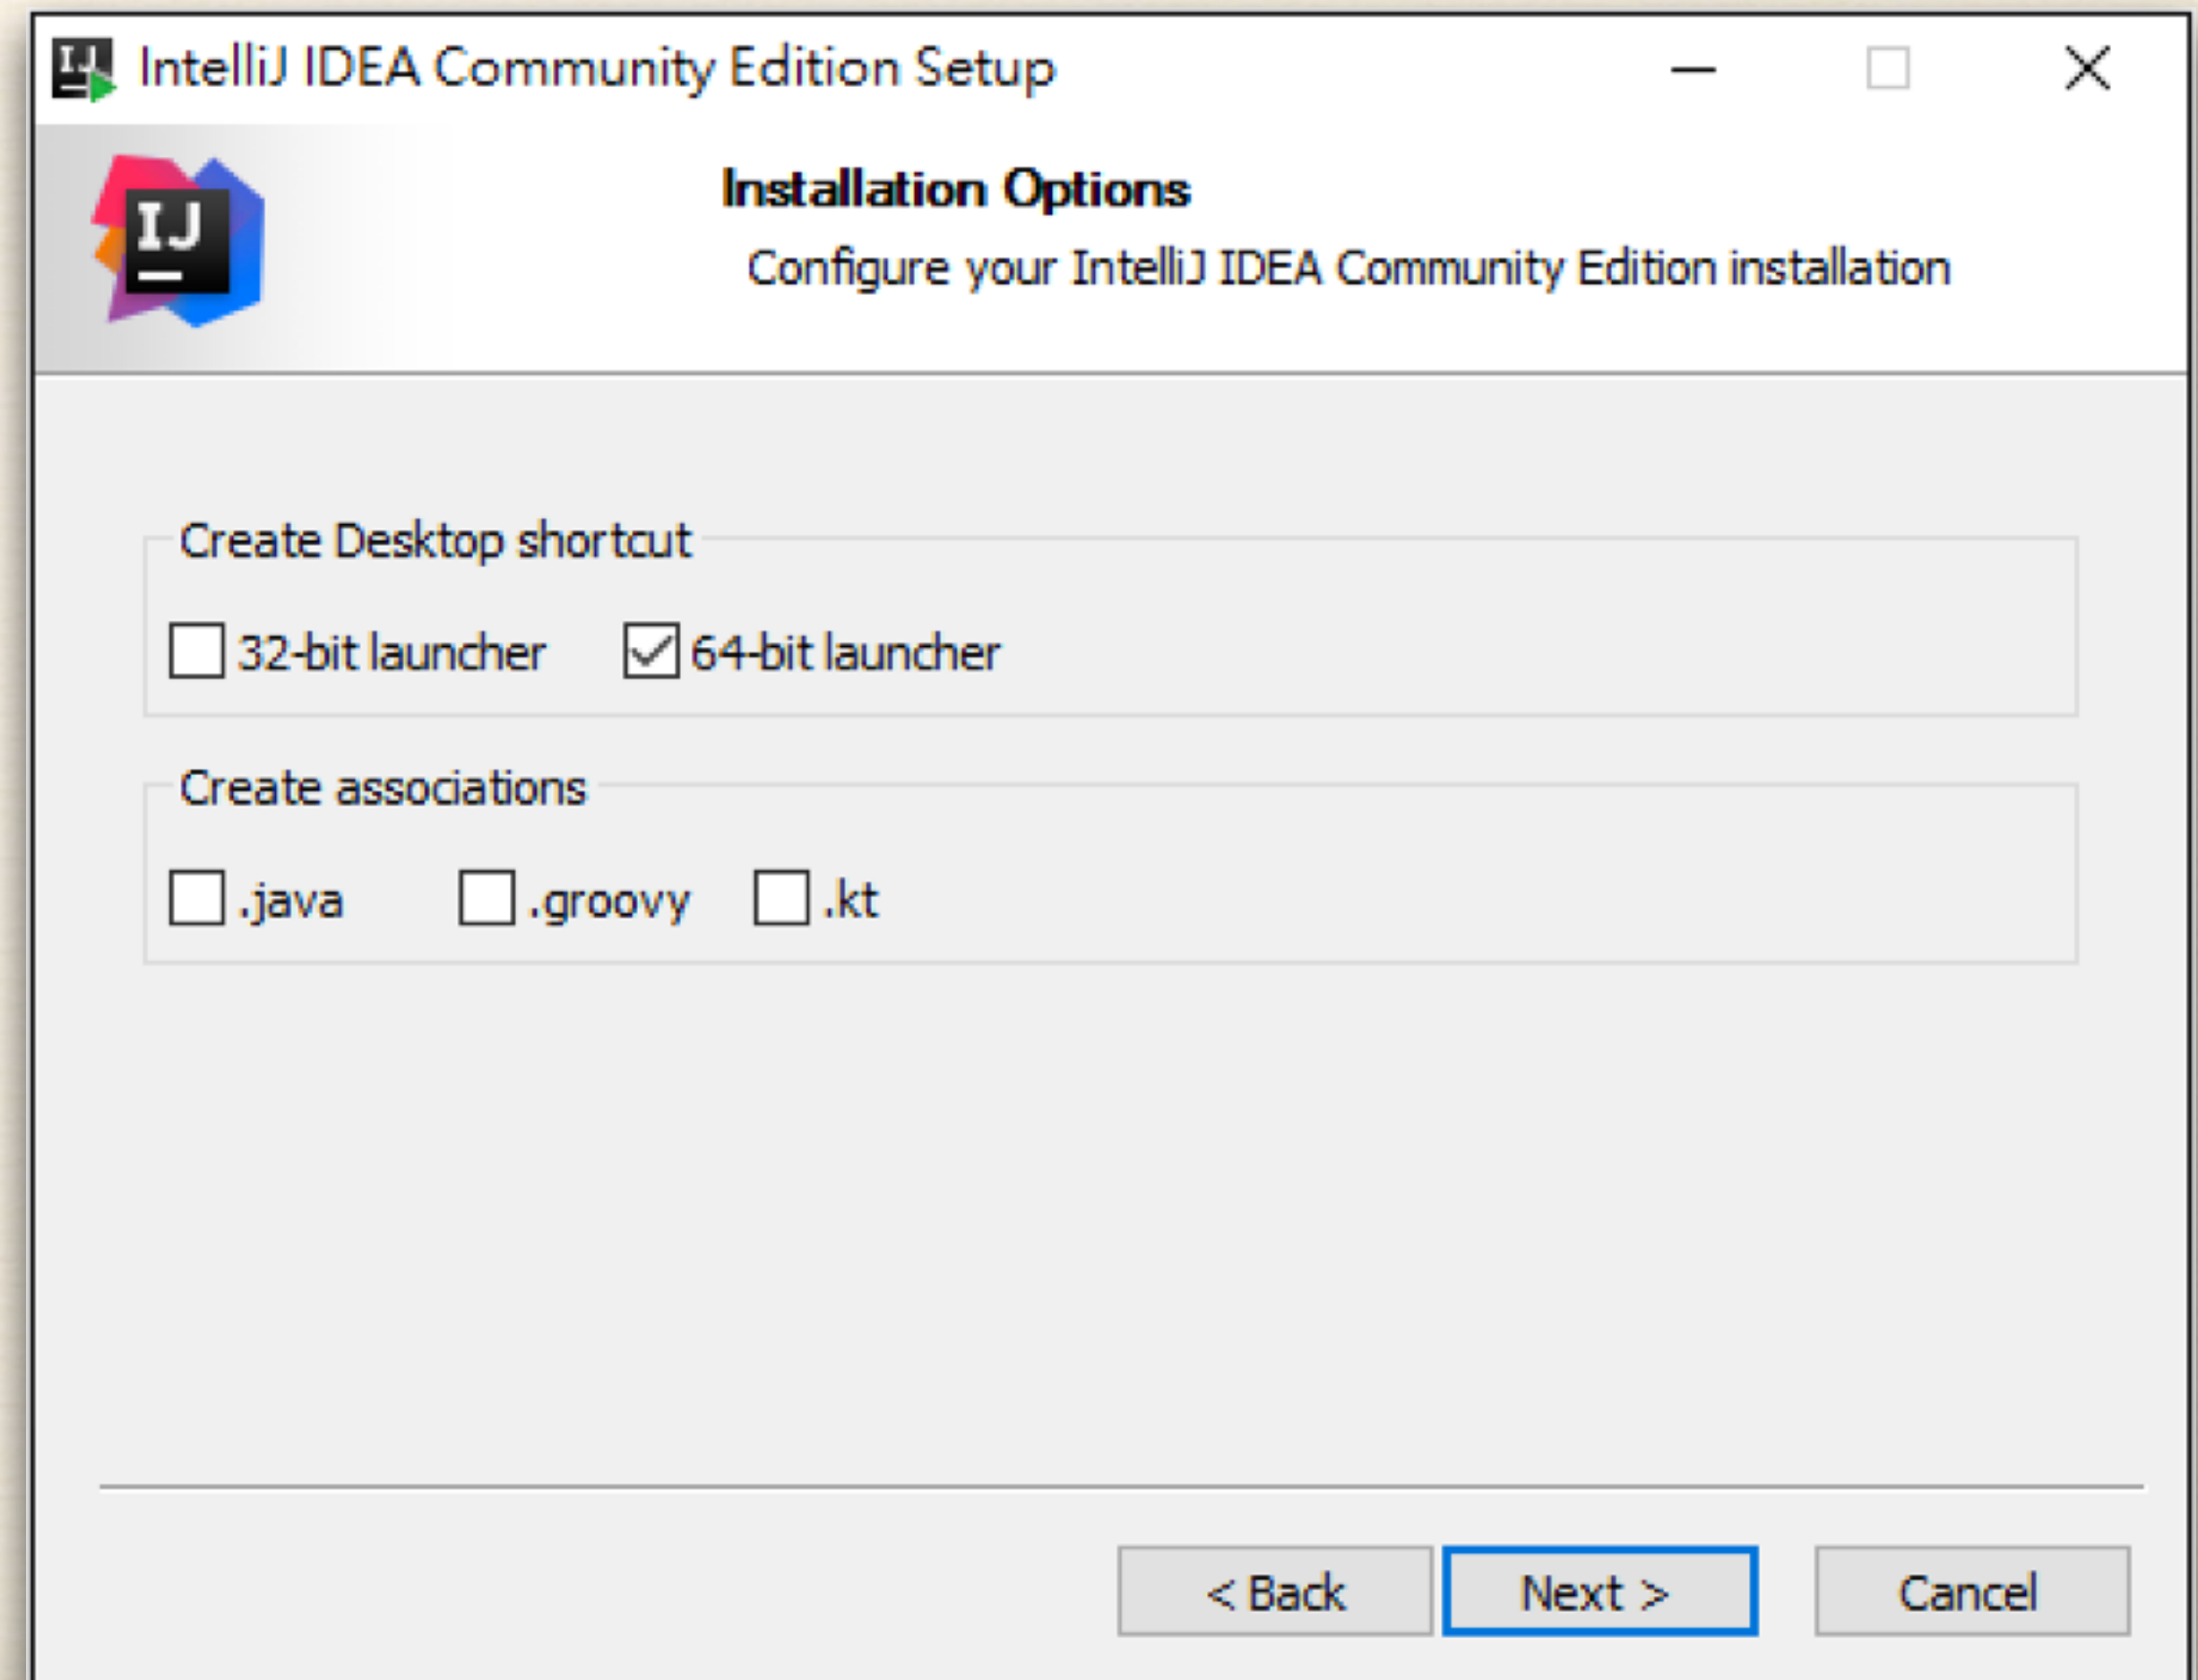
IntelliJ IDEA Community Edition Setup

IJ

Installation Options

Configure your IntelliJ IDEA Community Edition installation

Create Desktop shortcut

32-bit launcher

64-bit launcher

Create associations

.java

.groovy

.kt

< Back

Next >

Cancel